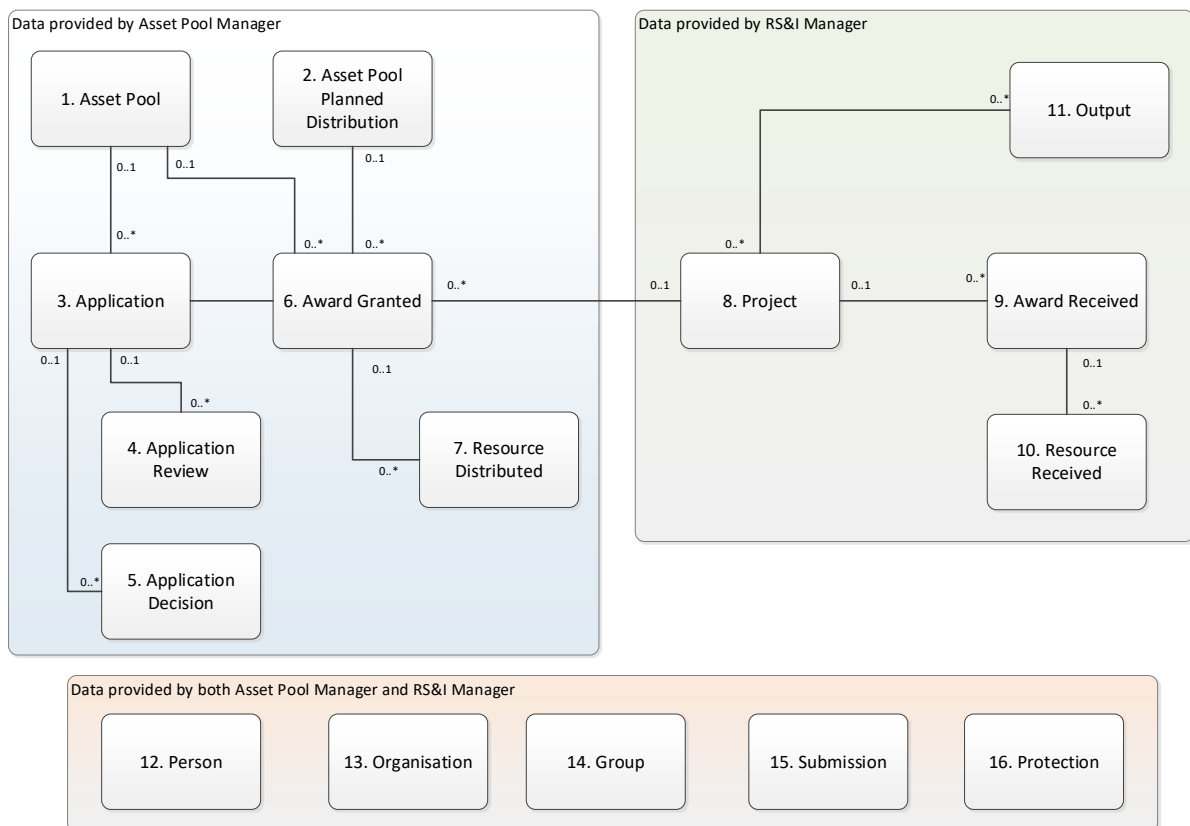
Data provided by Asset Pool Manager

1. Asset Pool

2. Asset Pool Planned Distribution

0..1

0..1

0..1

0..*

0..*

0..*

3. Application

6. Award Granted

0..*

0..1

0..1

0..1

0..*

4. Application Review

0..*

7. Resource Distributed

0..*

5. Application Decision

Data provided by RS&I Manager

0..*

11. Output

0..*

0..1

8. Project

0..1

0..*

9. Award Received

0..1

0..*

10. Resource Received

Data provided by both Asset Pool Manager and RS&I Manager

12. Person

13. Organisation

14. Group

15. Submission

16. Protection